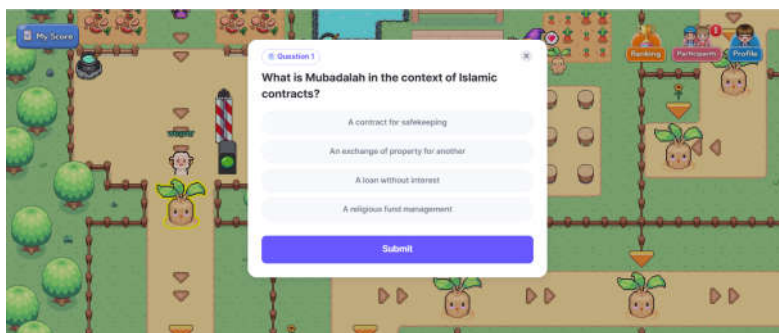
My Score

Question 1

What is Mubadalah in the context of Islamic contracts?

A contract for safekeeping

An exchange of property for another

A loan without interest

A religious fund management

Submit

Ranking

Participants

Profile